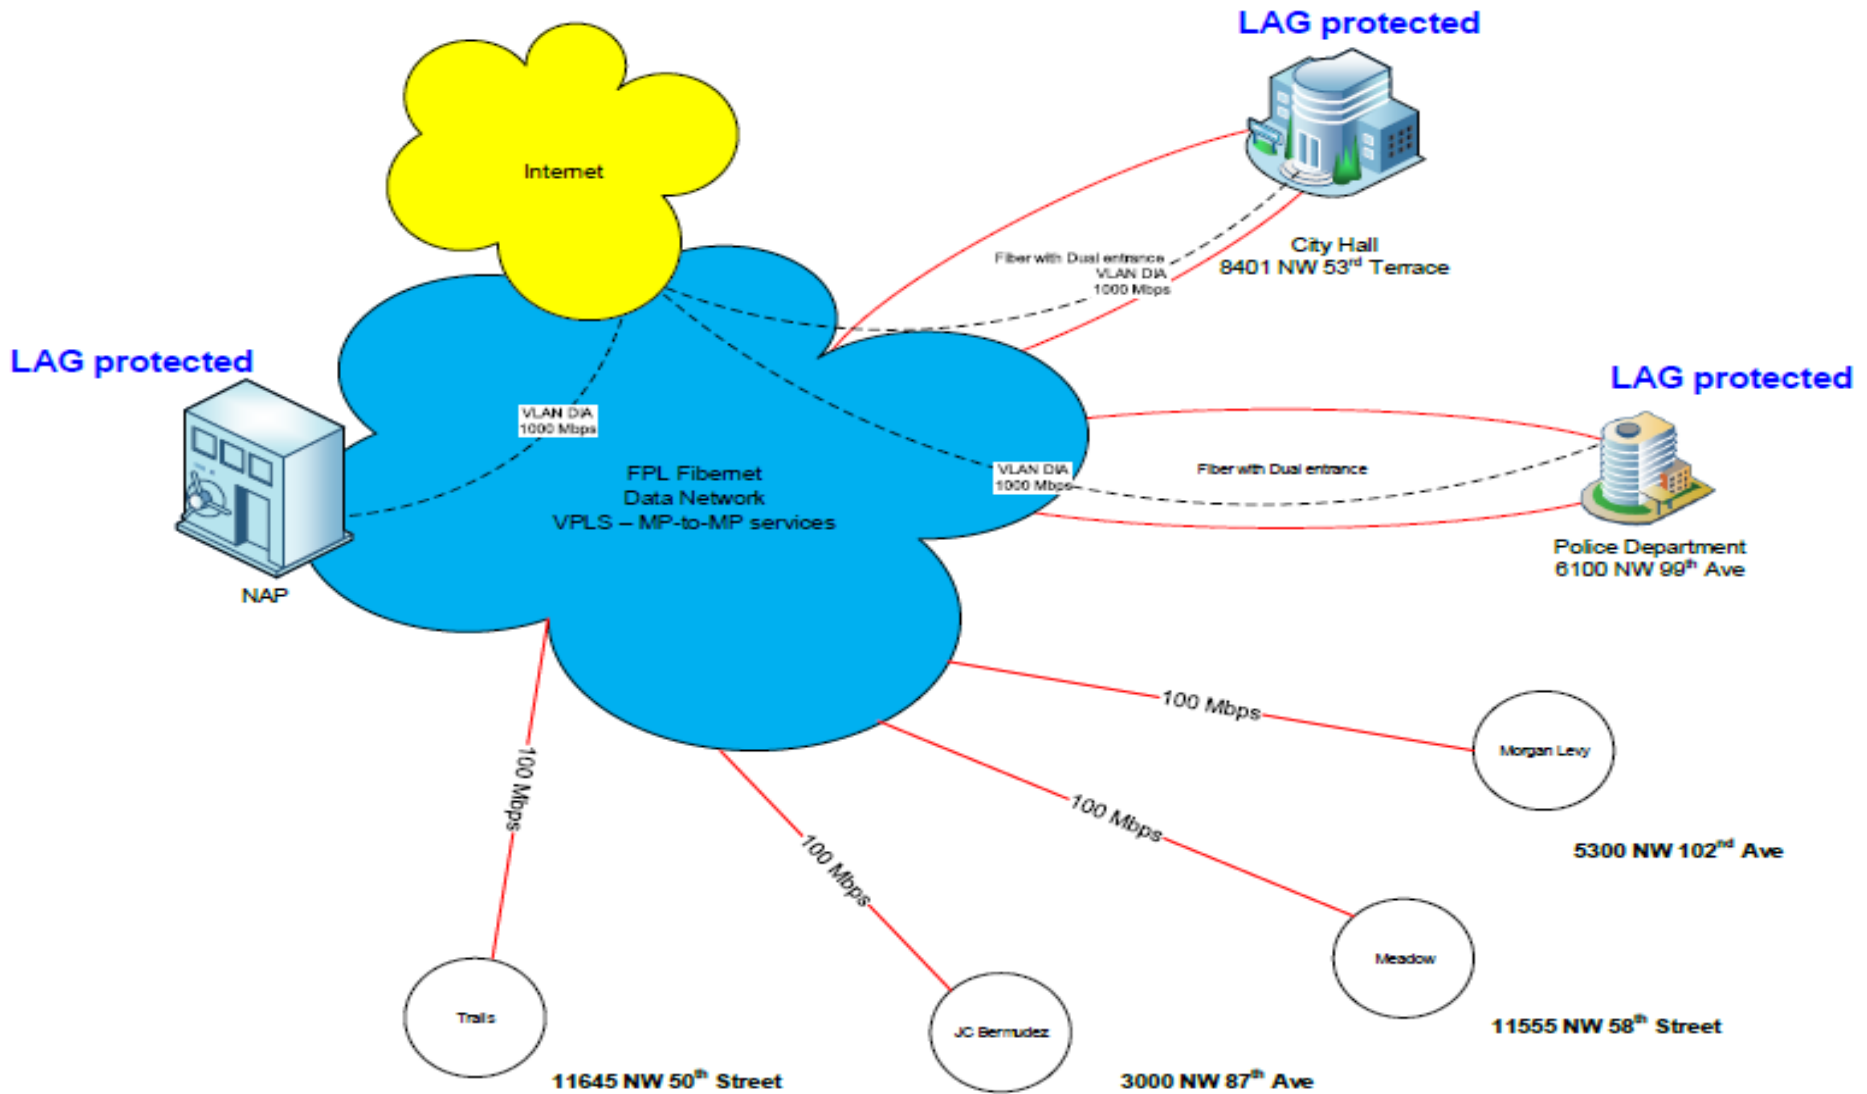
LAG protected

Internet

Fiber with Dual entrance
VLAN DIA
1000 Mbps

City Hall
8401 NW 53$^{rd}$ Terrace

LAG protected

VLAN DIA
1000 Mbps

NAP

FPL Fibernet
Data Network
VPLS – MP-to-MP services

LAG protected

VLAN DIA
1000 Mbps

Fiber with Dual entrance

Police Department
6100 NW 99$^{th}$ Ave

100 Mbps

Morgan Levy

5300 NW 102$^{nd}$ Ave

100 Mbps

100 Mbps

100 Mbps

Meadow

11555 NW 58$^{th}$ Street

Trails

11645 NW 50$^{th}$ Street

JC Bermudez

3000 NW 87$^{th}$ Ave